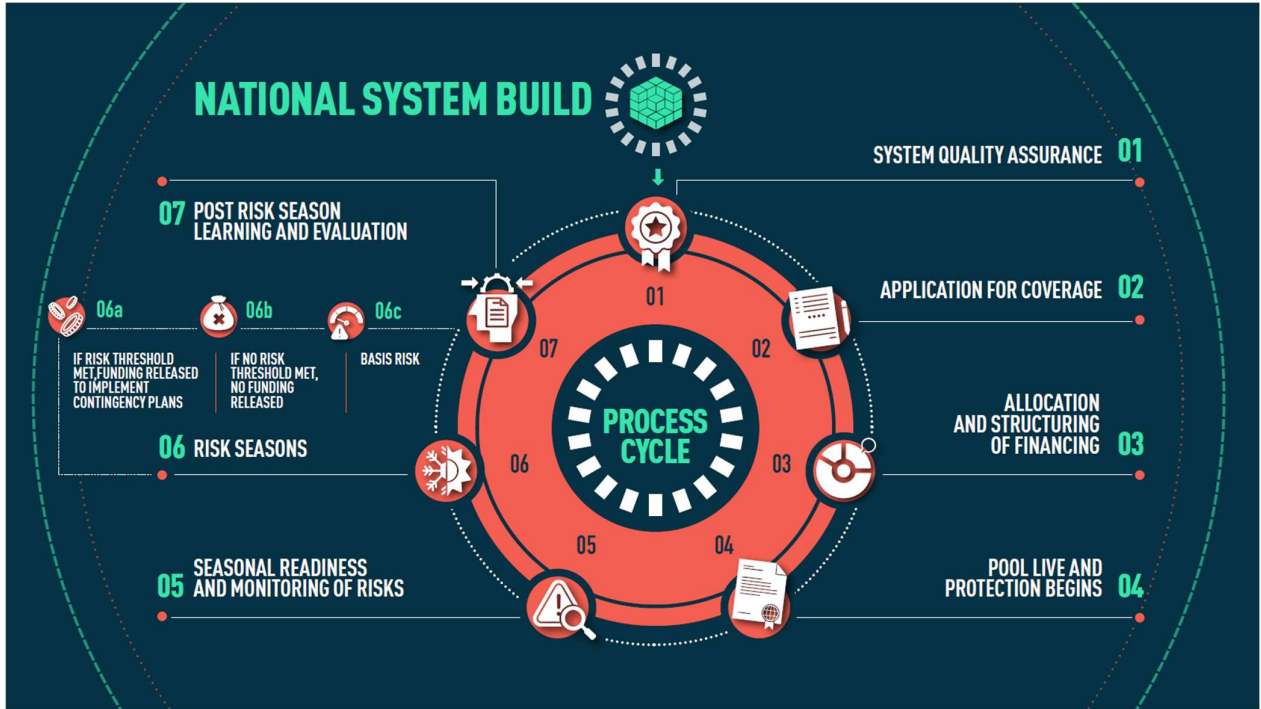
NATIONAL SYSTEM BUILD

SYSTEM QUALITY ASSURANCE 01

07 POST RISK SEASON LEARNING AND EVALUATION

APPLICATION FOR COVERAGE 02

06a

IF RISK THRESHOLD MET,FUNDING RELEASED TO IMPLEMENT CONTINGENCY PLANS

06b

IF NO RISK THRESHOLD MET, NO FUNDING RELEASED

06c

BASIS RISK

01

07

02

PROCESS CYCLE

06

03

05

04

ALLOCATION AND STRUCTURING OF FINANCING 03

06 RISK SEASONS

05 SEASONAL READINESS AND MONITORING OF RISKS

POOL LIVE AND PROTECTION BEGINS 04